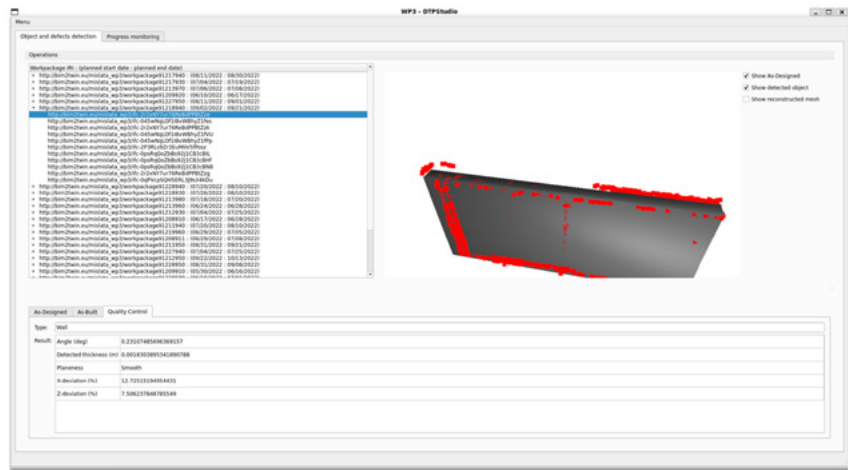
WP3 - DTPStudio

Menu

Object and defects detection | Progress monitoring

Operations

Workpackage IRI : (planned start date : planned end date)

+ http://bim2twin.eu/mislata_wp3/workpackage91217940 : (08/11/2022 : 08/30/2022)
+ http://bim2twin.eu/mislata_wp3/workpackage91217930 : (07/04/2022 : 07/19/2022)
+ http://bim2twin.eu/mislata_wp3/workpackage91213970 : (07/06/2022 : 07/08/2022)
+ http://bim2twin.eu/mislata_wp3/workpackage91209920 : (06/10/2022 : 06/17/2022)
+ http://bim2twin.eu/mislata_wp3/workpackage91227950 : (08/11/2022 : 09/01/2022)
- http://bim2twin.eu/mislata_wp3/workpackage91218940 : (09/02/2022 : 09/01/2022)
http://bim2twin.eu/mislata_wp3/ifc-2r2xNY7ur76ReBdPP8Z2ix
http://bim2twin.eu/mislata_wp3/ifc-045wNqLDf18uW8hyZ1fes
http://bim2twin.eu/mislata_wp3/ifc-2r2xNY7ur76ReBdPP8Z2ik
http://bim2twin.eu/mislata_wp3/ifc-045wNqLDf18uW8hyZ1fVU
http://bim2twin.eu/mislata_wp3/ifc-045wNqLDf18uW8hyZ1fPp
http://bim2twin.eu/mislata_wp3/ifc-2F3RLc0iD-5lLuMm7rPmxr
http://bim2twin.eu/mislata_wp3/ifc-0psRqDoZb8ckQ1C8JcBt\
http://bim2twin.eu/mislata_wp3/ifc-0psRqDoZb8ckQ1C8JcBHf
http://bim2twin.eu/mislata_wp3/ifc-0psRqDoZb8ckQ1C8JcBN8
http://bim2twin.eu/mislata_wp3/ifc-2r2xNY7ur76ReBdPP8Z2ig
http://bim2twin.eu/mislata_wp3/ifc-0qPvcpSQeN0RL3j9s34kOu
+ http://bim2twin.eu/mislata_wp3/workpackage91228940 : (07/20/2022 : 08/10/2022)
+ http://bim2twin.eu/mislata_wp3/workpackage91218930 : (07/26/2022 : 08/10/2022)
+ http://bim2twin.eu/mislata_wp3/workpackage91213980 : (07/18/2022 : 07/20/2022)
+ http://bim2twin.eu/mislata_wp3/workpackage91213960 : (06/24/2022 : 06/28/2022)
+ http://bim2twin.eu/mislata_wp3/workpackage91212930 : (07/04/2022 : 07/05/2022)
+ http://bim2twin.eu/mislata_wp3/workpackage91208910 : (06/17/2022 : 06/28/2022)
+ http://bim2twin.eu/mislata_wp3/workpackage91211940 : (07/20/2022 : 08/10/2022)
+ http://bim2twin.eu/mislata_wp3/workpackage91219860 : (06/29/2022 : 07/05/2022)
+ http://bim2twin.eu/mislata_wp3/workpackage91208911 : (06/29/2022 : 07/08/2022)
+ http://bim2twin.eu/mislata_wp3/workpackage91213950 : (06/21/2022 : 06/23/2022)
+ http://bim2twin.eu/mislata_wp3/workpackage91227940 : (07/04/2022 : 07/25/2022)
+ http://bim2twin.eu/mislata_wp3/workpackage91212950 : (06/22/2022 : 06/23/2022)
+ http://bim2twin.eu/mislata_wp3/workpackage91208950 : (06/01/2022 : 06/09/2022)
+ http://bim2twin.eu/mislata_wp3/workpackage91209910 : (05/30/2022 : 06/16/2022)

Show As-Designed
Show detected object
Show reconstructed mesh

As-Designed | As-Built | Quality Control

Type: Wall

Result:
| | |
|---|---|
| Angle (deg) | 0.231074856369157 |
| Detected thickness (m) | 0.001830389534189 0788 |
| Planeness | Smooth |
| X-deviation (%) | 12.72515194954431 |
| Z-deviation (%) | 7.506237848785549 |